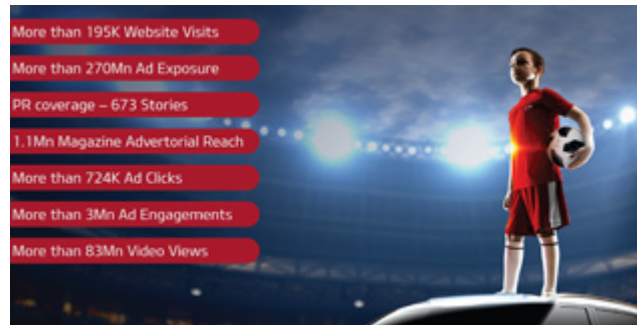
More than 195K Website Visits

More than 270Mn Ad Exposure

PR coverage – 673 Stories

1.1Mn Magazine Advertorial Reach

More than 724K Ad Clicks

More than 3Mn Ad Engagements

More than 83Mn Video Views